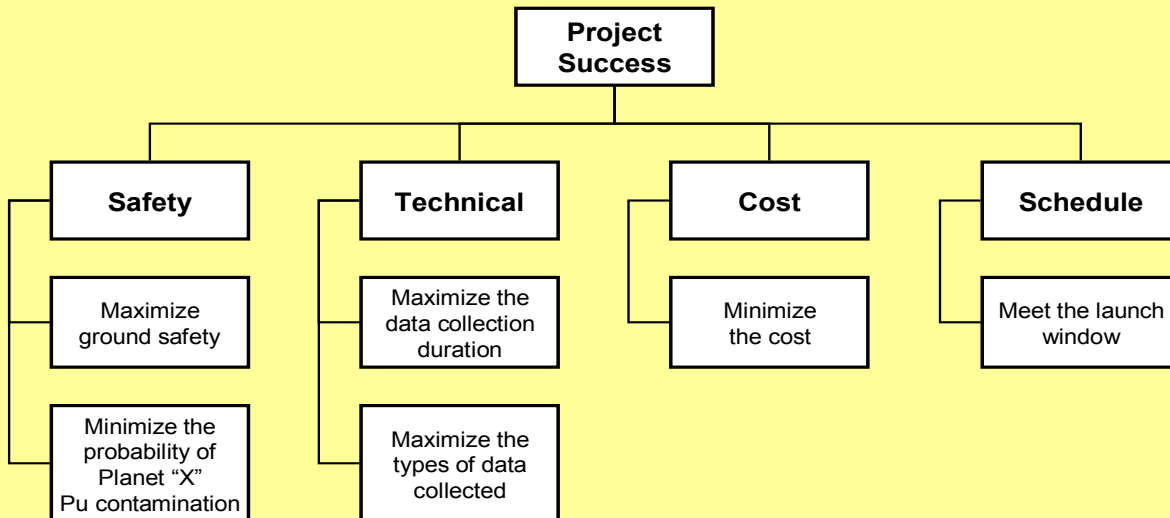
Project Success

Safety

Maximize ground safety

Minimize the probability of Planet "X" Pu contamination

Technical

Maximize the data collection duration

Maximize the types of data collected

Cost

Minimize the cost

Schedule

Meet the launch window